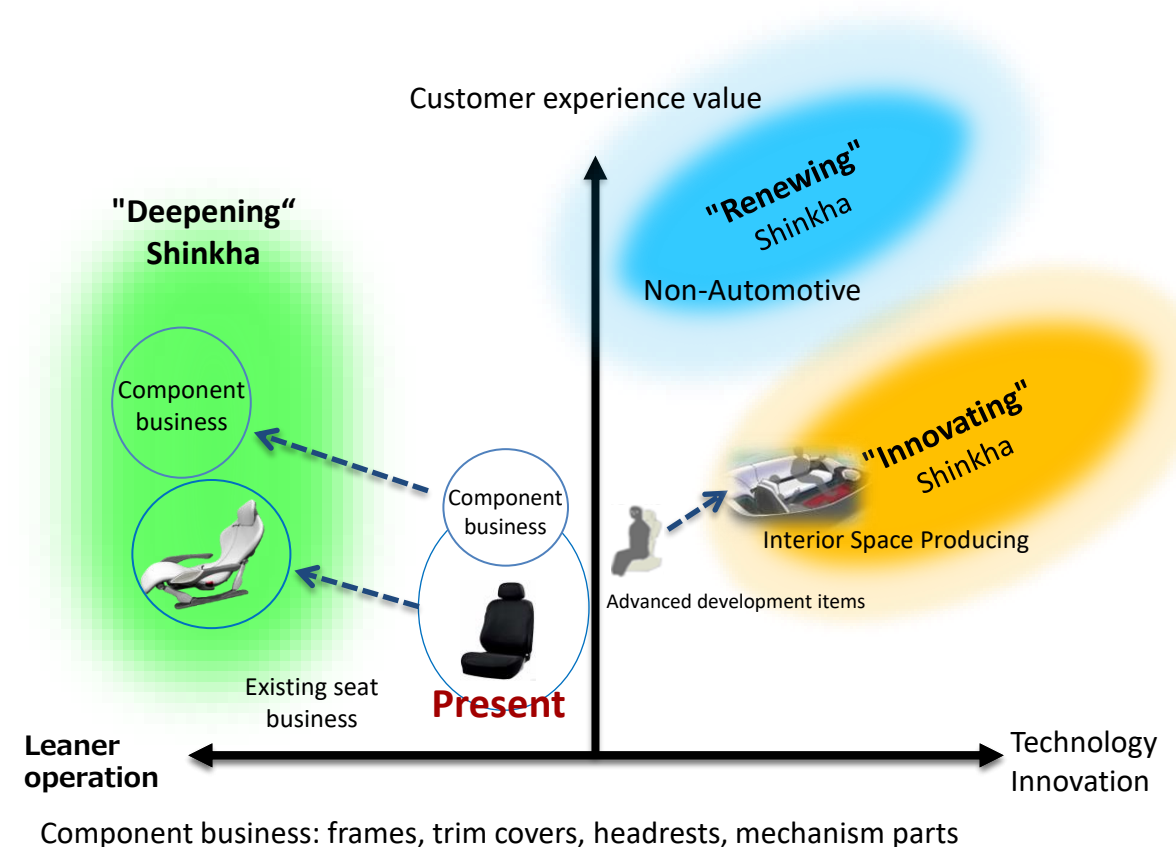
Customer experience value

"Renewing" Shinkha

Non-Automotive

"Deepening" Shinkha

Component business

Component business

"Innovating" Shinkha

Interior Space Producing

Advanced development items

Existing seat business

Present

Leaner operation

Technology Innovation

Component business: frames, trim covers, headrests, mechanism parts